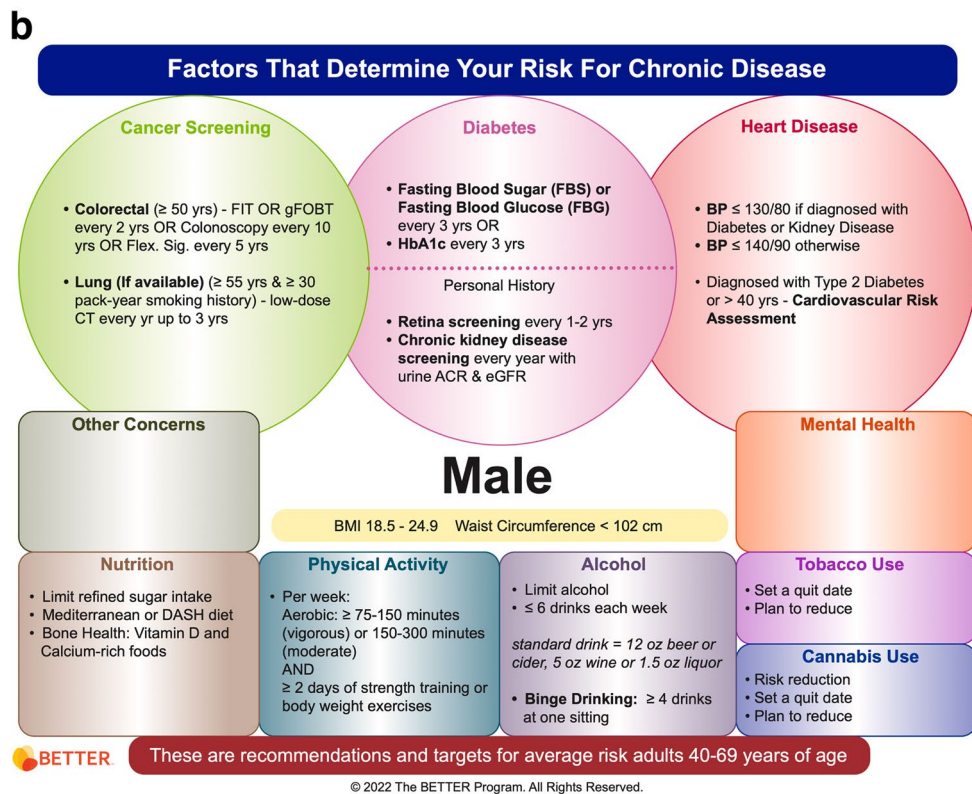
b

Factors That Determine Your Risk For Chronic Disease

Cancer Screening

• Colorectal (≥ 50 yrs) - FIT OR gFOBT every 2 yrs OR Colonoscopy every 10 yrs OR Flex. Sig. every 5 yrs

• Lung (If available) (≥ 55 yrs & ≥ 30 pack-year smoking history) - low-dose CT every yr up to 3 yrs

Diabetes

• Fasting Blood Sugar (FBS) or Fasting Blood Glucose (FBG) every 3 yrs OR
• HbA1c every 3 yrs

Personal History

• Retina screening every 1-2 yrs
• Chronic kidney disease screening every year with urine ACR & eGFR

Heart Disease

• BP ≤ 130/80 if diagnosed with Diabetes or Kidney Disease
• BP ≤ 140/90 otherwise

• Diagnosed with Type 2 Diabetes or > 40 yrs - Cardiovascular Risk Assessment

Other Concerns

Mental Health

Male

BMI 18.5 - 24.9 Waist Circumference < 102 cm

Nutrition

• Limit refined sugar intake
• Mediterranean or DASH diet
• Bone Health: Vitamin D and Calcium-rich foods

Physical Activity

• Per week:
Aerobic: ≥ 75-150 minutes (vigorous) or 150-300 minutes (moderate)
AND
≥ 2 days of strength training or body weight exercises

Alcohol

• Limit alcohol
• ≤ 6 drinks each week

standard drink = 12 oz beer or cider, 5 oz wine or 1.5 oz liquor

• Binge Drinking: ≥ 4 drinks at one sitting

Tobacco Use

• Set a quit date
• Plan to reduce

Cannabis Use

• Risk reduction
• Set a quit date
• Plan to reduce

BETTER

These are recommendations and targets for average risk adults 40-69 years of age

© 2022 The BETTER Program. All Rights Reserved.